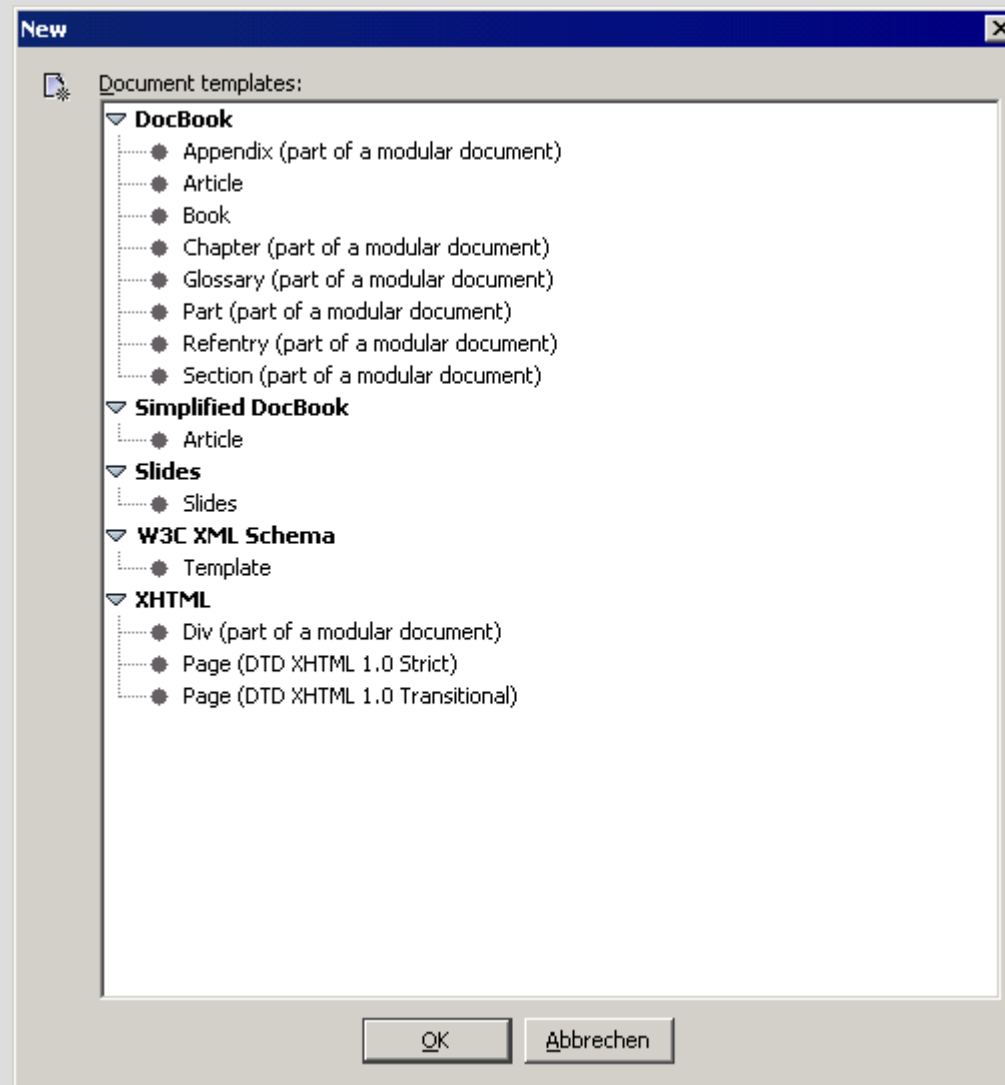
New

Document templates:

DocBook
Appendix (part of a modular document)
Article
Book
Chapter (part of a modular document)
Glossary (part of a modular document)
Part (part of a modular document)
Refentry (part of a modular document)
Section (part of a modular document)
Simplified DocBook
Article
Slides
Slides
W3C XML Schema
Template
XHTML
Div (part of a modular document)
Page (DTD XHTML 1.0 Strict)
Page (DTD XHTML 1.0 Transitional)

OK
Abbrechen